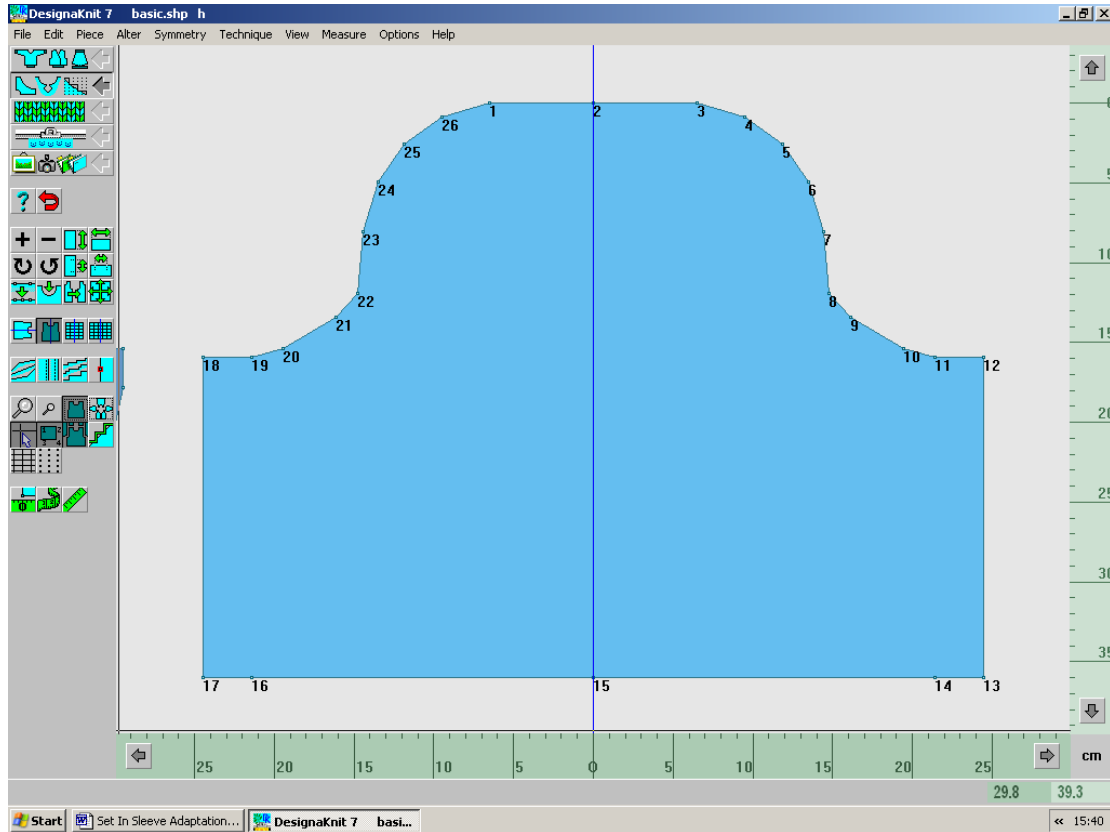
DesignaKnit 7 basic.shp h

File Edit Piece Alter Symmetry Technique View Measure Options Help

?

1 2 3 4 5 6 7 8 9 10 11 12 13 14 15 16 17 18 19 20 21 22 23 24 25 26

0
5
10
15
20
25
30
35

25 20 15 10 5 0 5 10 15 20 25 cm

29.8 39.3

Start Set In Sleeve Adaptation... DesignaKnit 7 basi... « 15:40